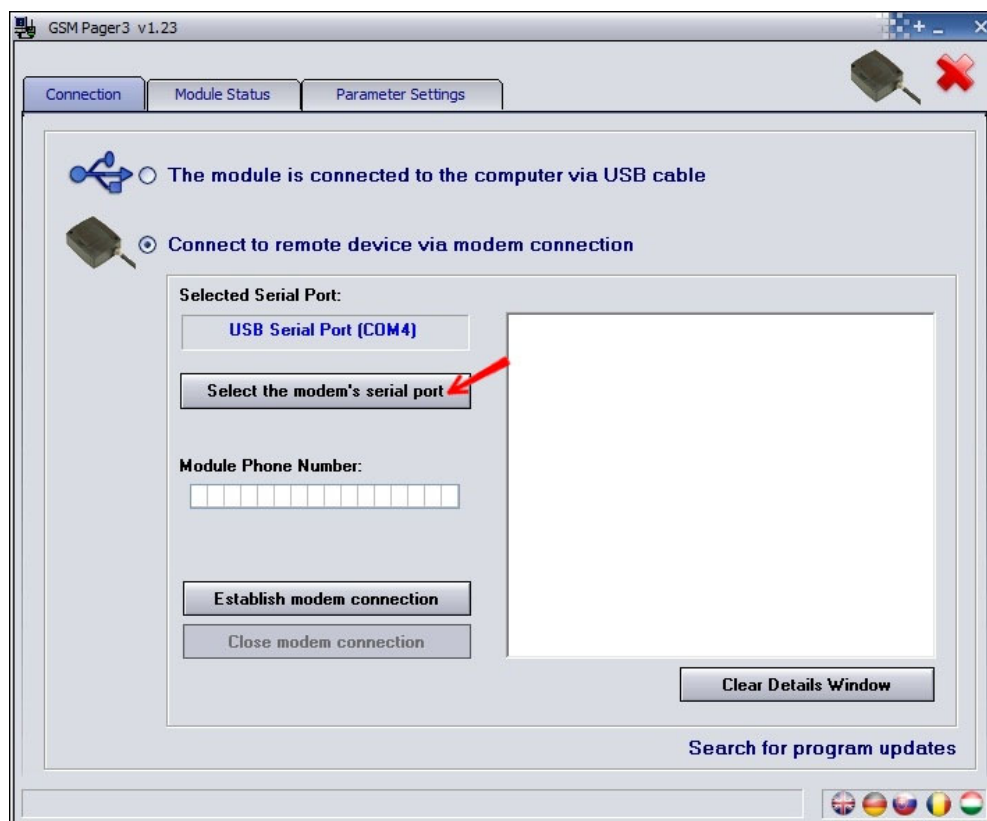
GSM Pager3 v1.23

Connection
Module Status
Parameter Settings

The module is connected to the computer via USB cable

Connect to remote device via modem connection

Selected Serial Port:

USB Serial Port (COM4)

Select the modem's serial port

Module Phone Number:

Establish modem connection

Close modem connection

Clear Details Window

Search for program updates